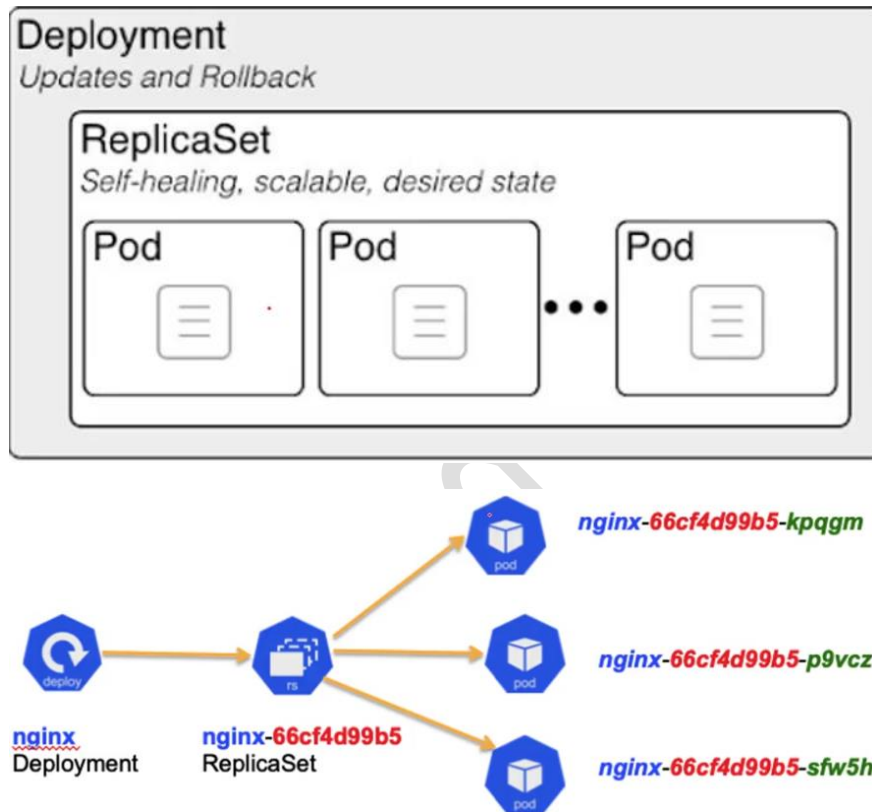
Deployment
Updates and Rollback

ReplicaSet
Self-healing, scalable, desired state

Pod

Pod

Pod

deploy

nginx
Deployment

rs

nginx-66cf4d99b5
ReplicaSet

pod

nginx-66cf4d99b5-kpqgm

pod

nginx-66cf4d99b5-p9vcz

pod

nginx-66cf4d99b5-sfw5h